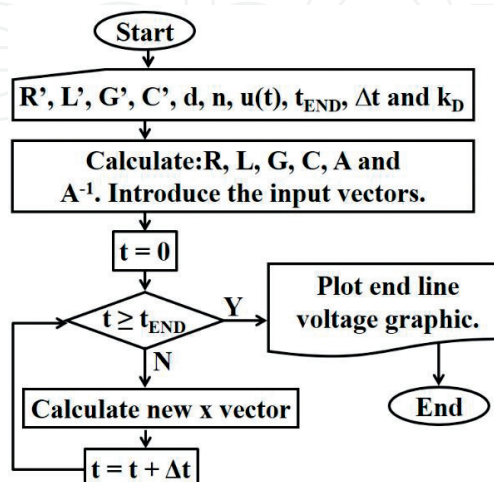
Start

R’, L’, G’, C’, d, n, u(t), $t_{END}$, $\Delta t$ and $k_D$

Calculate:R, L, G, C, A and $A^{-1}$. Introduce the input vectors.

$t = 0$

$t \geq t_{END}$

Y

N

Plot end line voltage graphic.

End

Calculate new x vector

$t = t + \Delta t$